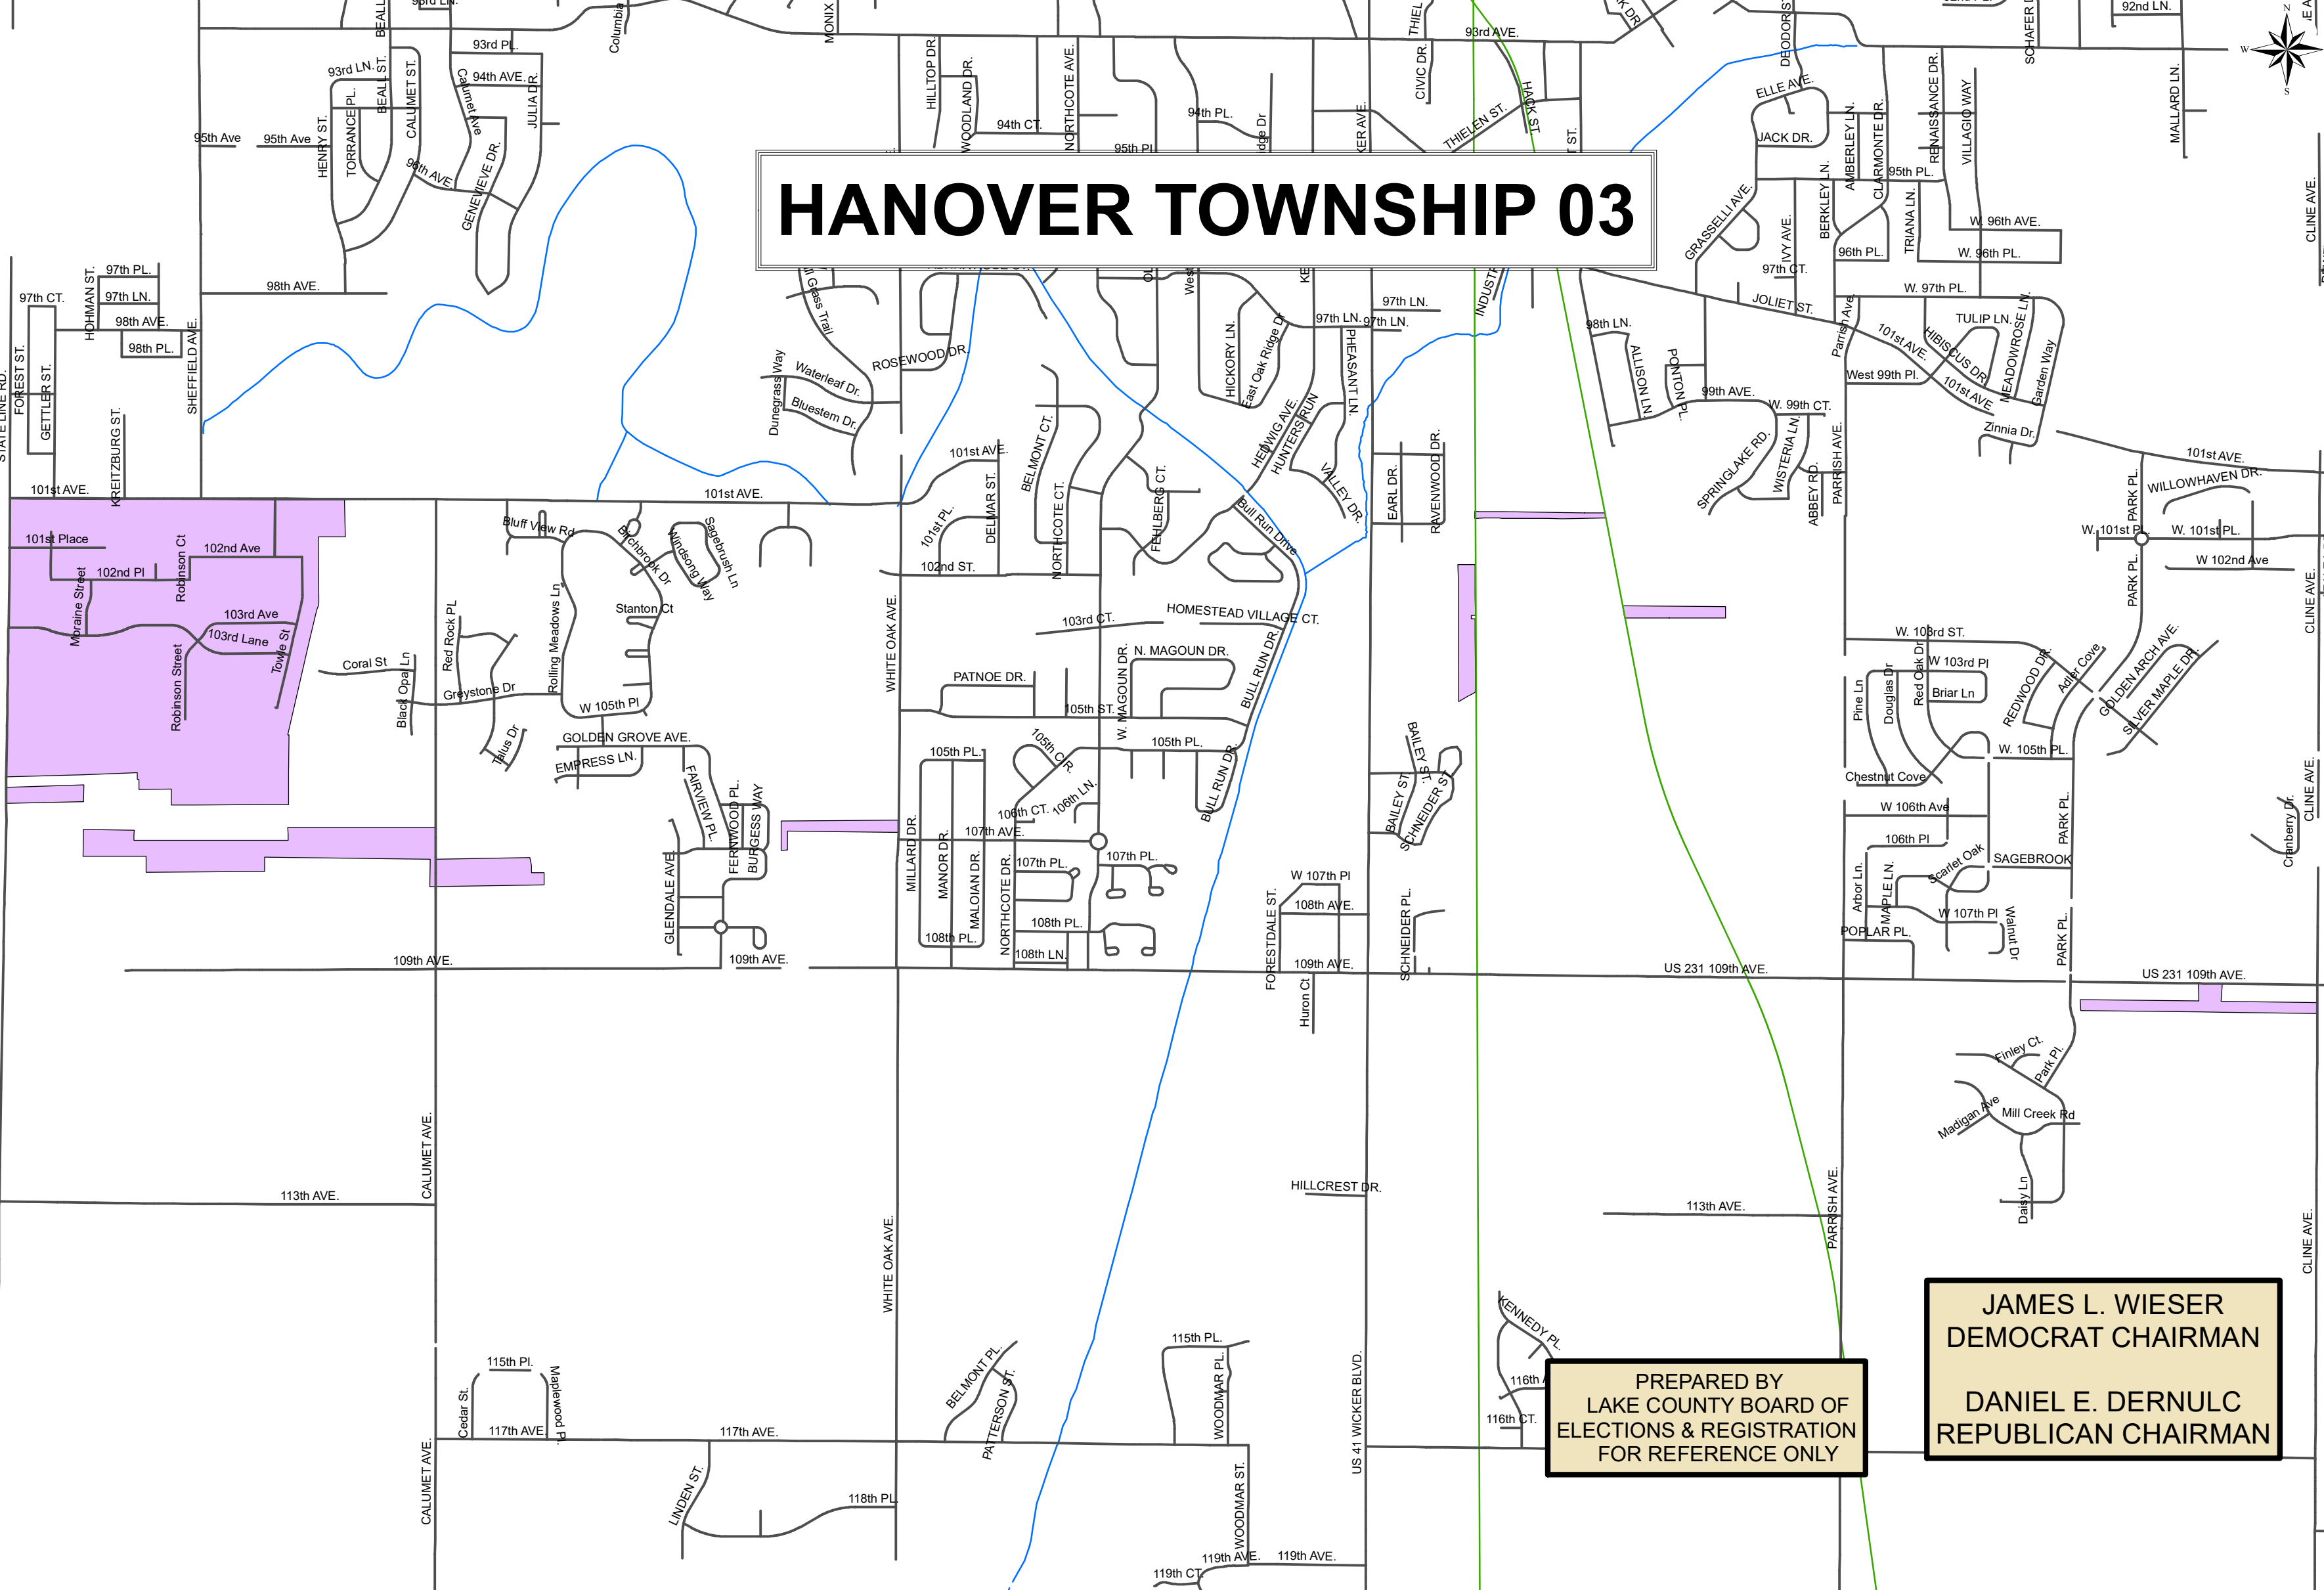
HANOVER TOWNSHIP 03

93rd LN.
93rd PL.
94th AVE.
93rd LN.
BEALL ST.
CALUMET ST.
Calumet Ave
JULIA DR.
95th Ave
95th Ave
HENRY ST.
TORRANCE PL.
96th AVE.
GENEVIEVE DR.
Columbia
MONIX
HILLTOP DR.
WOODLAND DR.
94th CT.
NORTHCOTE AVE.
95th PL.
94th PL.
THIEL
CIVIC DR.
93rd AVE.
THIELEN ST.
HACK ST.
DEODORS
ELLE AVE.
JACK DR.
AMBERLEY LN.
CLARMONTE DR.
RENAISSANCE DR.
VILLAGIO WAY
SCHAFER
92nd LN.
MALLARD LN.
95th PL.
W. 96th AVE.
W. 96th PL.
GRASSELLI AVE.
IVY AVE.
BERKLEY LN.
96th PL.
TRIANA LN.
97th CT.
JOLIET ST.
W. 97th PL.
CLINE AVE.
97th PL.
97th LN.
97th CT.
98th AVE.
98th PL.
HOHMAN ST.
98th AVE.
FOREST ST.
GETTLER ST.
SHEFFIELD AVE.
KREITZBURG ST.
STATE LINE RD.
101st AVE.
Grass Trail
Waterleaf Dr.
Bluestem Dr.
Dunegrass Way
ROSEWOOD DR.
West
97th LN.
97th LN.
97th PL.
HICKORY LN.
East Oak Ridge Dr
PHEASANT LN.
INDUSTR
98th LN.
ALLISON LN.
PONTON PL.
99th AVE.
Parrish Ave
101st AVE.
HIBISCUS DR.
TULIP LN.
MEADOWROSE LN.
Garden Way
West 99th Pl.
101st AVE.
Zinnia Dr.
W. 99th CT.
SPRINGLAKE RD.
WISTERIA LN.
PARRISH AVE.
ABBEY RD.
101st AVE.
WILLOWHAVEN DR.
PARK PL.
W. 101st PL.
W. 101st PL.
W 102nd Ave
101st AVE.
BELMONT CT.
101st AVE.
101st PL.
DELMAR ST.
NORTHCOTE CT.
102nd ST.
FEHLBERG CT.
HEDWIG AVE.
HUNTERS RUN
VALLEY DR.
EARL DR.
RAVENWOOD DR.
Bull Run Drive
101st Place
102nd Ave
102nd Pl
Robinson Ct
Moraine Street
103rd Ave
103rd Lane
Towle St
Robinson Street
Bluff View Rd
Birchbrook Dr
Windsong Way
Sagebrush Ln
Stanton Ct
Coral St
Black Opal Ln
Red Rock PL
Greystone Dr
Rolling Meadows Ln
W 105th Pl
Talus Dr
GOLDEN GROVE AVE.
EMPRESS LN.
WHITE OAK AVE.
103rd CT.
HOMESTEAD VILLAGE CT.
N. MAGOUN DR.
BULL RUN DR.
PATNOE DR.
105th ST.
W. MAGOUN DR.
105th PL.
105th CIR.
105th PL.
106th CT.
106th LN.
107th AVE.
107th PL.
107th PL.
BULL RUN DR.
BAILEY ST.
BAILEY ST.
SCHNEIDER ST.
W. 103rd ST.
W 103rd Pl
Pine Ln
Douglas Dr
Red Oak Dr
Briar Ln
REDWOOD DR.
Adler Cove
GOLDEN ARCH AVE.
SILVER MAPLE DR.
W. 105th PL.
Chestnut Cove
W 106th Ave
106th Pl
Scarlet Oak
SAGEBROOK
PARK PL.
Arbor Ln.
MAPLE LN.
W 107th Pl
Walnut Dr
POPLAR PL.
PARK PL.
Cranberry Dr.
CLINE AVE.
FAIRVIEW PL.
FERNWOOD PL.
BURGESS WAY
GLENDALE AVE.
MILLARD DR.
MANOR DR.
MALOIAN DR.
NORTHCOTE DR.
108th PL.
108th PL.
108th LN.
W 107th Pl
108th AVE.
FORESTDALE ST.
SCHNEIDER PL.
109th AVE.
109th AVE.
109th AVE.
US 231 109th AVE.
US 231 109th AVE.
Huron Ct
Finley Ct.
Park Pl.
Madigan Ave
Mill Creek Rd
Daisy Ln
113th AVE.
CALUMET AVE.
HILLCREST DR.
113th AVE.
PARRISH AVE.
WHITE OAK AVE.
KENNEDY PL.
116th
116th CT.
115th PL.
115th Pl.
Cedar St.
Maplewood Pl.
117th AVE.
117th AVE.
BELMONT PL.
PATTERSON ST.
WOODMAR PL.
US 41 WICKER BLVD.
CALUMET AVE.
LINDEN ST.
118th PL.
WOODMAR ST.
119th AVE.
119th AVE.
119th CT.
CLINE AVE.

PREPARED BY
LAKE COUNTY BOARD OF
ELECTIONS & REGISTRATION
FOR REFERENCE ONLY

JAMES L. WIESER
DEMOCRAT CHAIRMAN

DANIEL E. DERNULC
REPUBLICAN CHAIRMAN